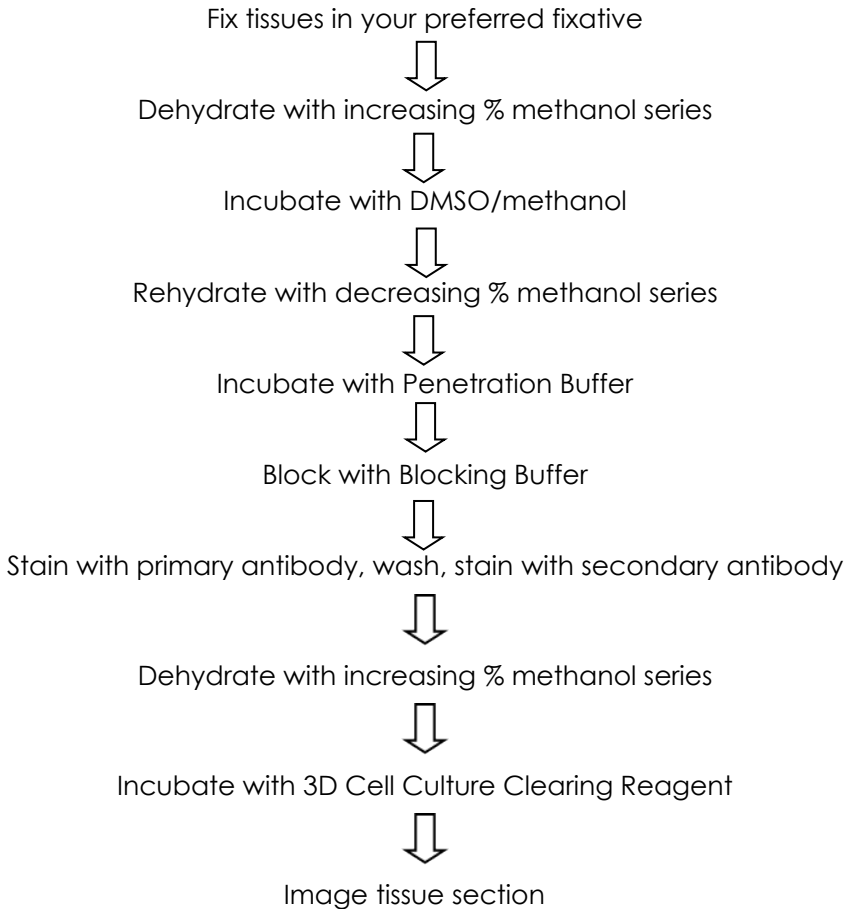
Fix tissues in your preferred fixative

Dehydrate with increasing % methanol series

Incubate with DMSO/methanol

Rehydrate with decreasing % methanol series

Incubate with Penetration Buffer

Block with Blocking Buffer

Stain with primary antibody, wash, stain with secondary antibody

Dehydrate with increasing % methanol series

Incubate with 3D Cell Culture Clearing Reagent

Image tissue section